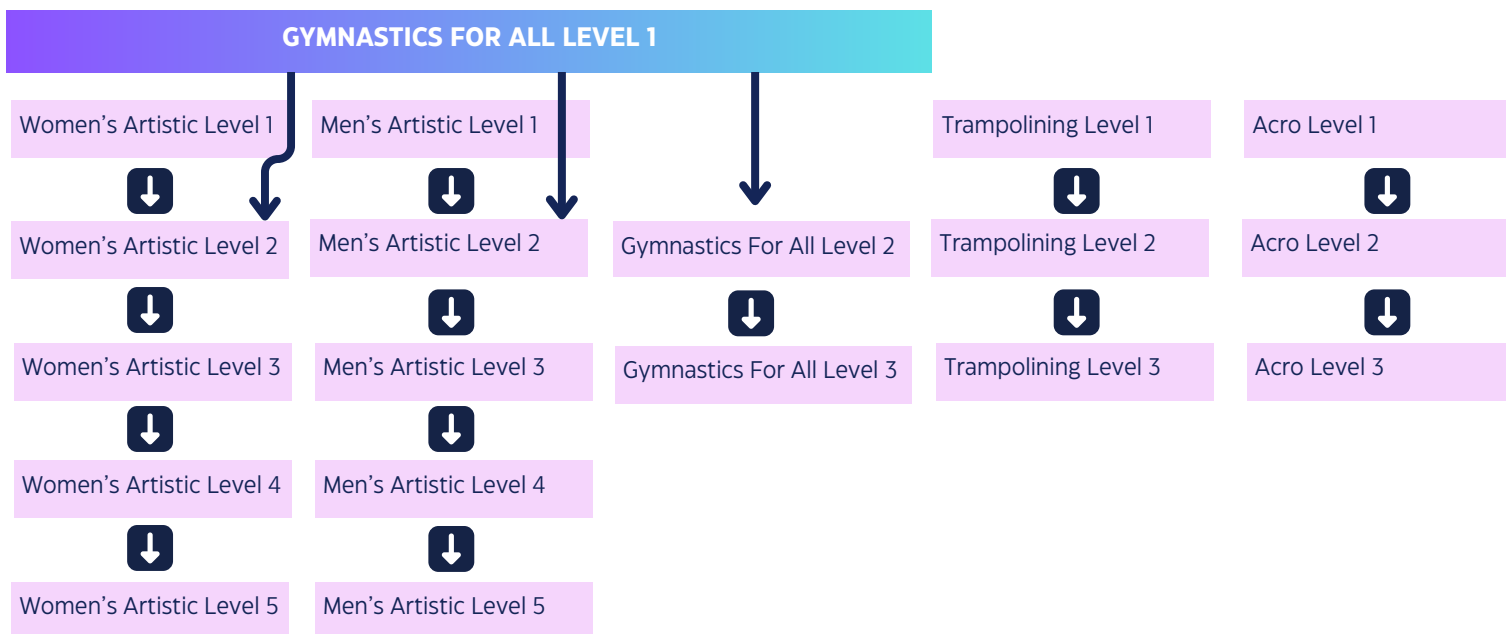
GYMNASTICS FOR ALL LEVEL 1

Women's Artistic Level 1

Women's Artistic Level 2

Women's Artistic Level 3

Women's Artistic Level 4

Women's Artistic Level 5

Men's Artistic Level 1

Men's Artistic Level 2

Men's Artistic Level 3

Men's Artistic Level 4

Men's Artistic Level 5

Gymnastics For All Level 2

Gymnastics For All Level 3

Trampolining Level 1

Trampolining Level 2

Trampolining Level 3

Acro Level 1

Acro Level 2

Acro Level 3